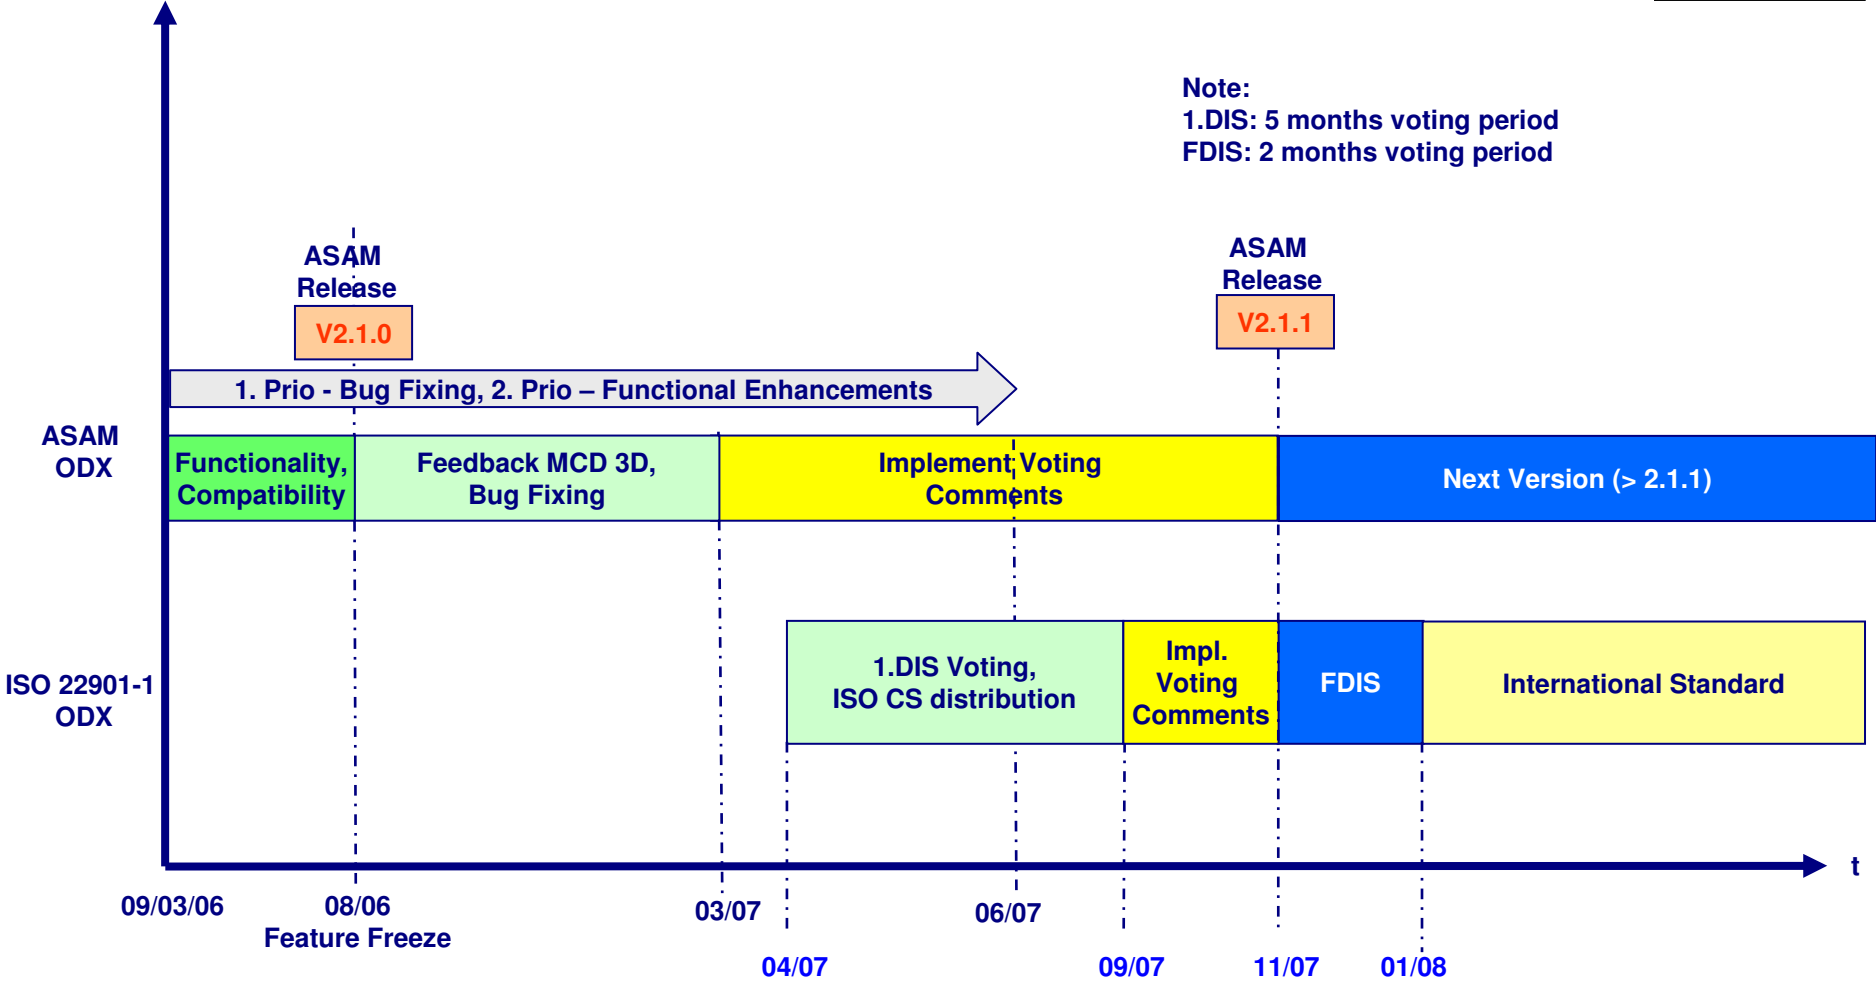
Note:
1.DIS: 5 months voting period
FDIS: 2 months voting period

ASAM Release
V2.1.0

ASAM Release
V2.1.1

1. Prio - Bug Fixing, 2. Prio – Functional Enhancements

ASAM ODX

Functionality, Compatibility

Feedback MCD 3D, Bug Fixing

Implement Voting Comments

Next Version (> 2.1.1)

ISO 22901-1 ODX

1.DIS Voting, ISO CS distribution

Impl. Voting Comments

FDIS

International Standard

t

09/03/06

08/06
Feature Freeze

03/07

06/07

04/07

09/07

11/07

01/08